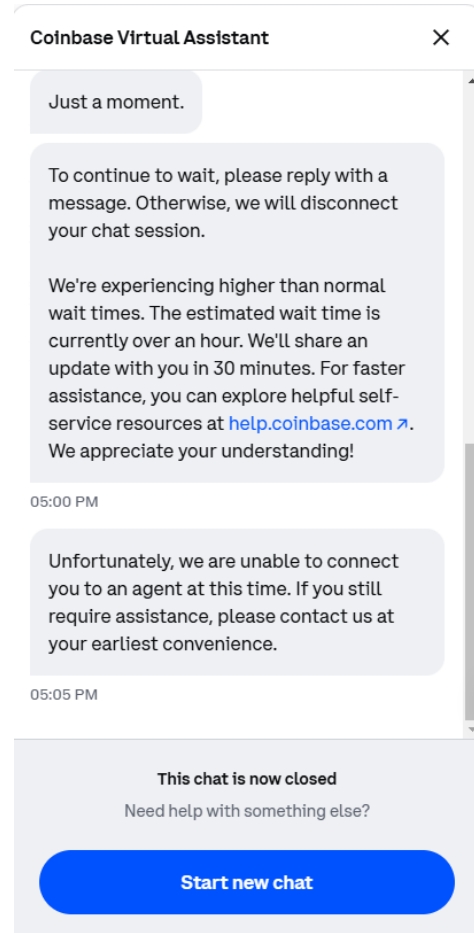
Coinbase Virtual Assistant

Just a moment.

To continue to wait, please reply with a message. Otherwise, we will disconnect your chat session.

We're experiencing higher than normal wait times. The estimated wait time is currently over an hour. We'll share an update with you in 30 minutes. For faster assistance, you can explore helpful self-service resources at help.coinbase.com. We appreciate your understanding!

05:00 PM

Unfortunately, we are unable to connect you to an agent at this time. If you still require assistance, please contact us at your earliest convenience.

05:05 PM

This chat is now closed

Need help with something else?

Start new chat